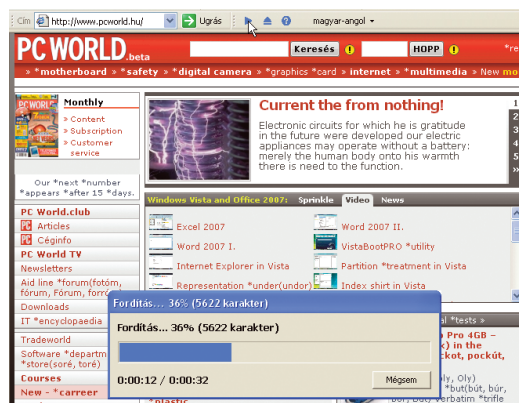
Cím http://www.pcworld.hu/ Ugrás magyar-angol

PC WORLD.beta Keresés HOPP

» *motherboard » *safety » *digital camera » *graphics *card » internet » *multimedia » New m

Monthly
» Content
» Subscription
» Customer service

Our *next *number *appears *after 15 *days.

PC World.club
Articles
Céginfo
PC World TV
Newsletters
Aid line *forum(fotóm, fórum, Fórum, forró
Downloads
IT *encyclopaedia
Tradeworld
Software *departm *store(soré, toré)
Courses
New - *carreer

Current the from nothing!

Electronic circuits for which he is gratitude in the future were developed our electric appliances may operate without a battery: merely the human body onto his warmth there is need to the function.

Windows Vista and Office 2007: Sprinkle Video News

Excel 2007
Word 2007 I.
Internet Explorer in Vista
Representation *under(undor)
Word 2007 II.
VistaBootPRO *utility
Partition *treatment in Vista
Index shirt in Vista

Fordítás... 36% (5622 karakter)
Fordítás... 36% (5622 karakter)
0:00:12 / 0:00:32
Mégsem

*tests »
Pro 4GB –
k) in the
ckot, pockút,
ollv, Olv)
*but(bút, bür, bur, bür) Verbatim *trifle
*plastic